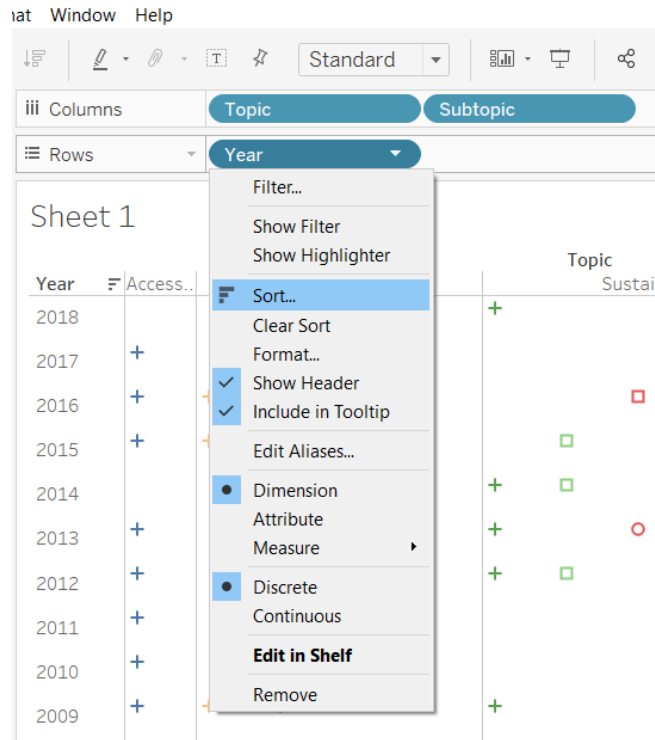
nat Window Help

Standard

Columns Topic Subtopic

Rows Year

Sheet 1

Year Access..

Topic
Sustai

2018
2017
2016
2015
2014
2013
2012
2011
2010
2009

Filter...
Show Filter
Show Highlighter
Sort...
Clear Sort
Format...
Show Header
Include in Tooltip
Edit Aliases...
Dimension
Attribute
Measure
Discrete
Continuous
**Edit in Shelf**
Remove